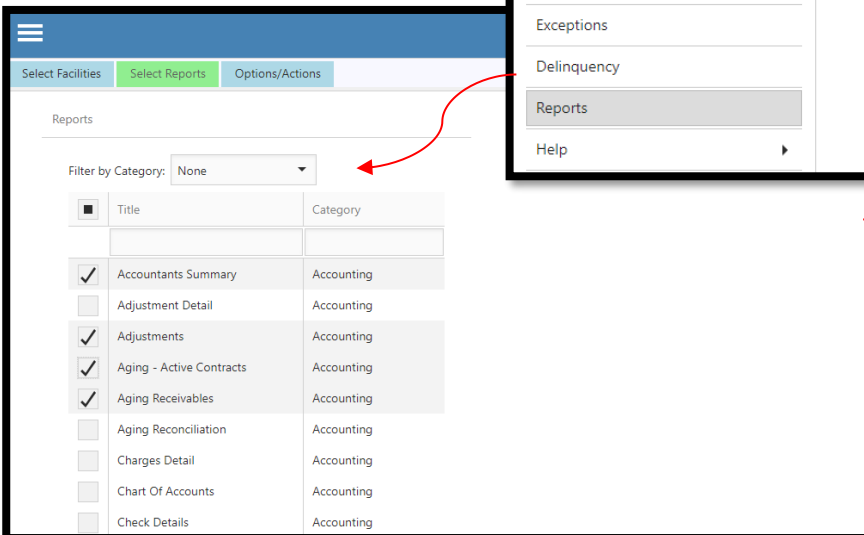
Select Facilities
Select Reports
Options/Actions

Reports

Filter by Category: None

| | Title | Category |
|---|---|---|
| ✓ | Accountants Summary | Accounting |
| | Adjustment Detail | Accounting |
| ✓ | Adjustments | Accounting |
| ✓ | Aging - Active Contracts | Accounting |
| ✓ | Aging Receivables | Accounting |
| | Aging Reconciliation | Accounting |
| | Charges Detail | Accounting |
| | Chart Of Accounts | Accounting |
| | Check Details | Accounting |

Exceptions
Delinquency
Reports
Help